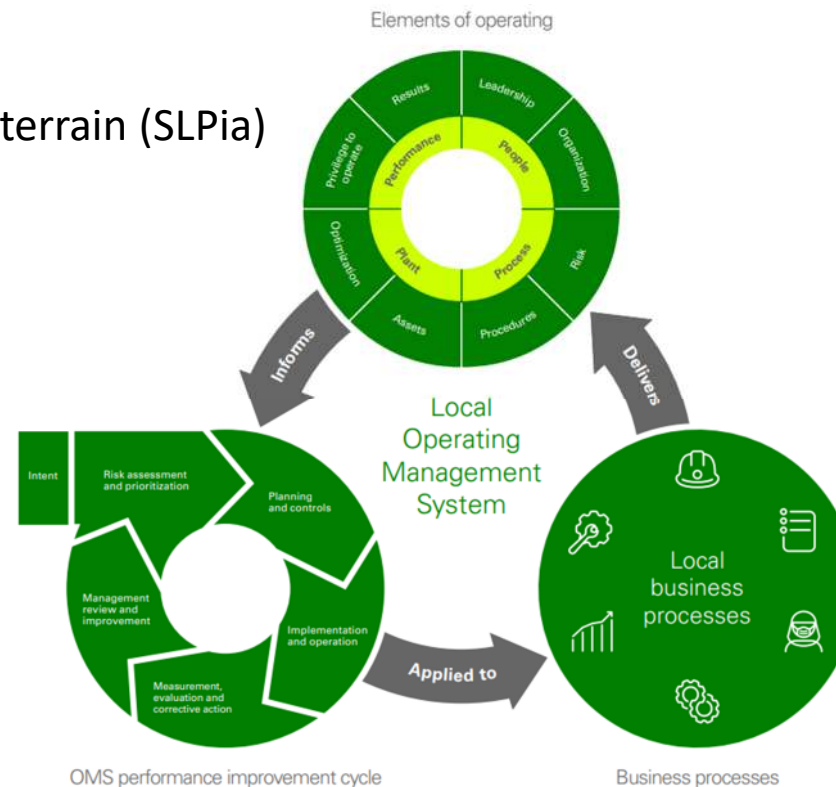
terrain (SLPia)

Elements of operating

Results
Leadership
Privilege to operate
Organization
Performance
People
Optimization
Plant
Process
Risk
Assets
Procedures

Informs
Delivers

Local Operating Management System

Intent
Risk assessment and prioritization
Planning and controls
Management review and improvement
Implementation and operation
Measurement, evaluation and corrective action

Applied to

Local business processes

OMS performance improvement cycle
Business processes